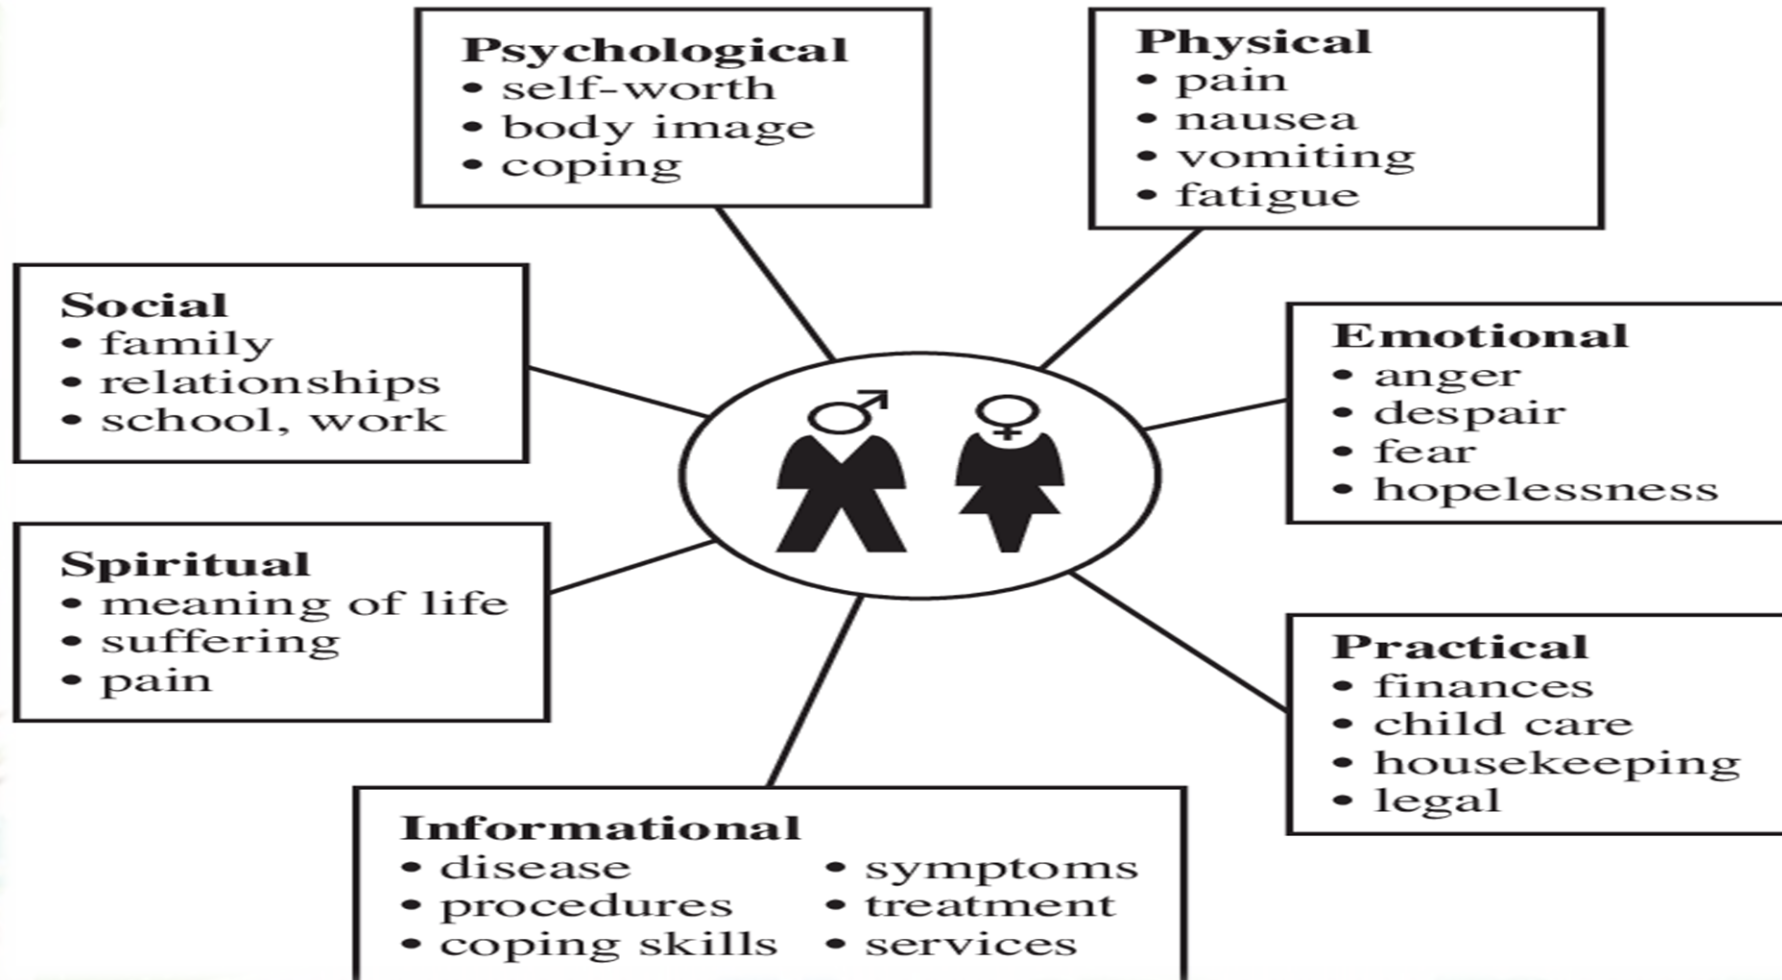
**Psychological**
• self-worth
• body image
• coping

**Physical**
• pain
• nausea
• vomiting
• fatigue

**Social**
• family
• relationships
• school, work

**Emotional**
• anger
• despair
• fear
• hopelessness

**Spiritual**
• meaning of life
• suffering
• pain

**Practical**
• finances
• child care
• housekeeping
• legal

**Informational**
• disease
• procedures
• coping skills
• symptoms
• treatment
• services